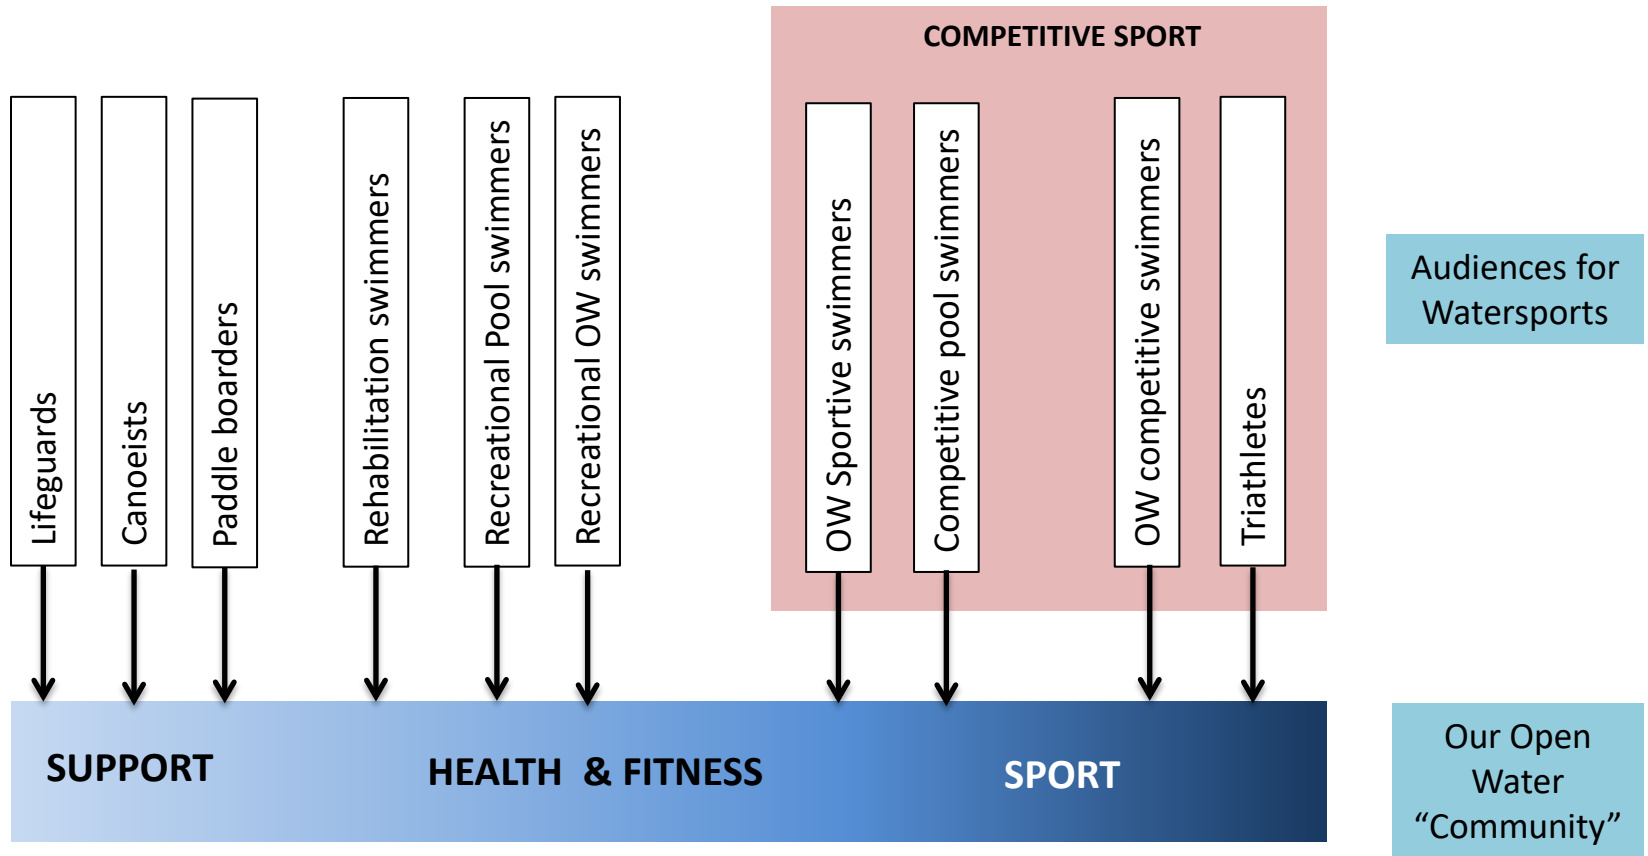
COMPETITIVE SPORT

Lifeguards

Canoeists

Paddle boarders

Rehabilitation swimmers

Recreational Pool swimmers

Recreational OW swimmers

OW Sportive swimmers

Competitive pool swimmers

OW competitive swimmers

Triathletes

Audiences for Watersports

SUPPORT

HEALTH & FITNESS

SPORT

Our Open Water “Community”